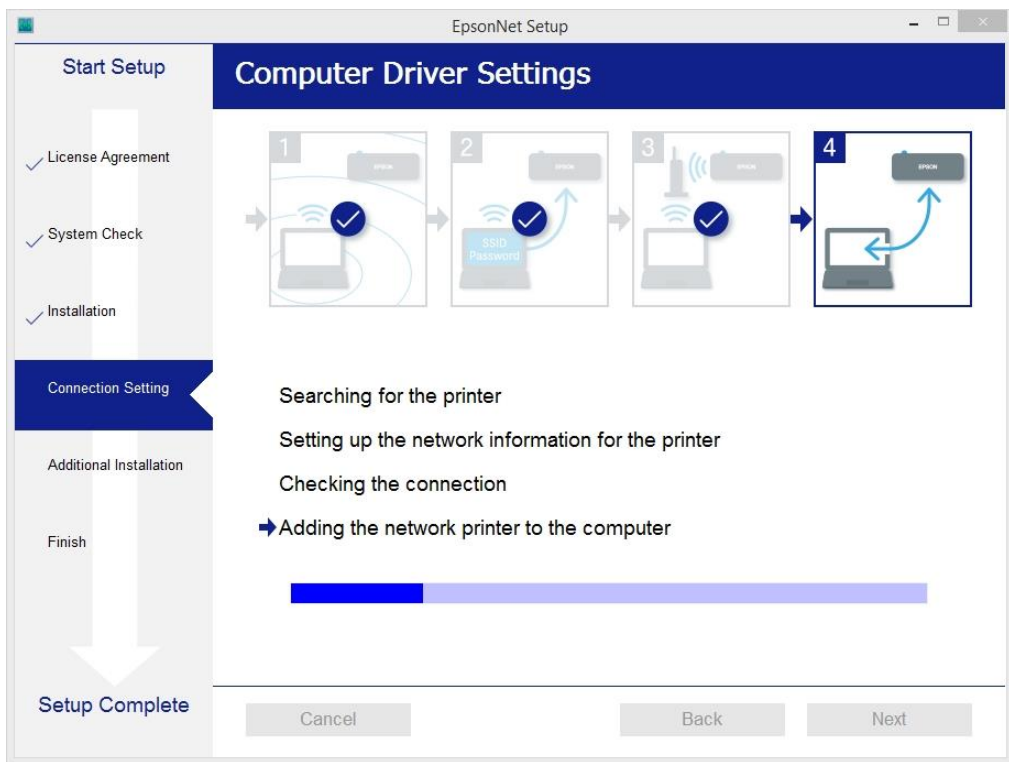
EpsonNet Setup

Start Setup

Computer Driver Settings

License Agreement

System Check

Installation

Connection Setting

Additional Installation

Finish

Setup Complete

1 EPSON

2 EPSON SSID Password

3 EPSON

4 EPSON

Searching for the printer

Setting up the network information for the printer

Checking the connection

Adding the network printer to the computer

Cancel

Back

Next